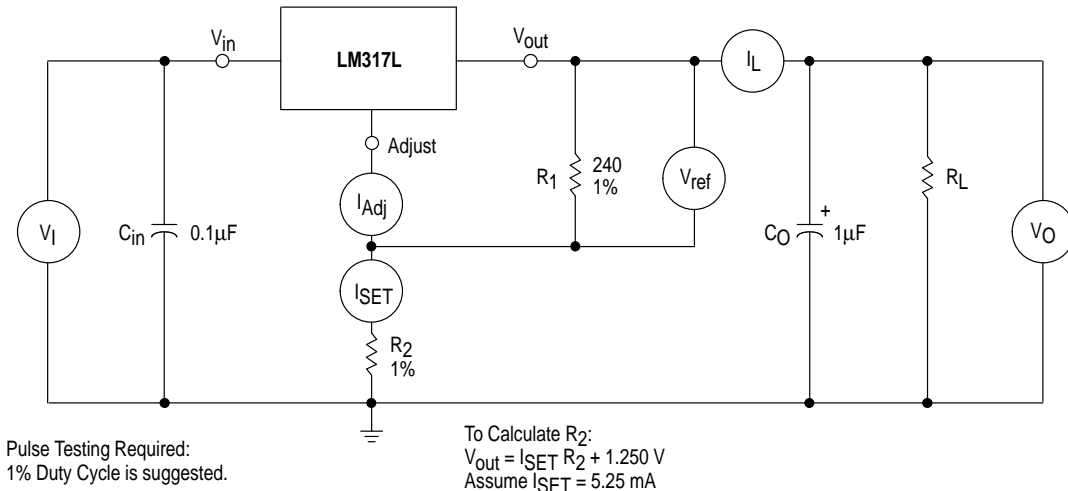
$V_{in}$

LM317L

$V_{out}$

$I_L$

Adjust

$R_1$ 240 1%

$V_{ref}$

$I_{Adj}$

$V_I$

$C_{in}$ 0.1μF

$C_O$ + 1μF

$R_L$

$V_O$

$I_{SET}$

$R_2$ 1%

Pulse Testing Required:
1% Duty Cycle is suggested.

To Calculate $R_2$:
$V_{out} = I_{SET}\ R_2 + 1.250$ V
Assume $I_{SET} = 5.25$ mA